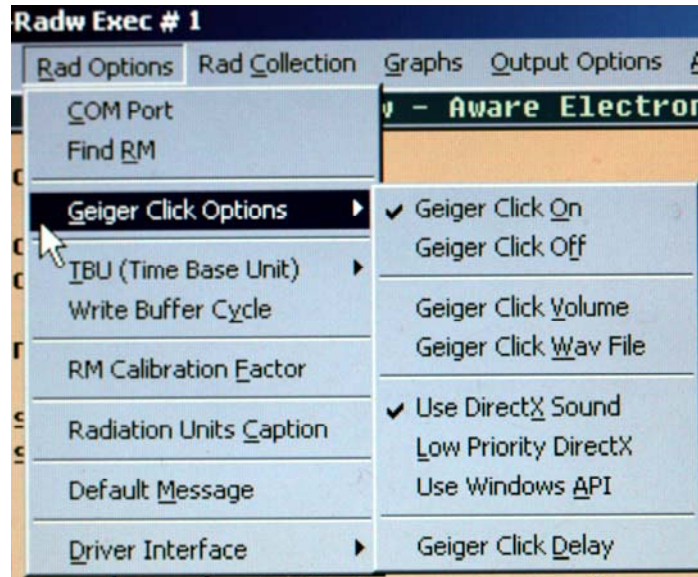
Radw Exec # 1

Rad Options | Rad Collection | Graphs | Output Options

v - Aware Electron

COM Port
Find RM
Geiger Click Options
TBU (Time Base Unit)
Write Buffer Cycle
RM Calibration Factor
Radiation Units Caption
Default Message
Driver Interface

✔ Geiger Click On
Geiger Click Off
Geiger Click Volume
Geiger Click Wav File
✔ Use DirectX Sound
Low Priority DirectX
Use Windows API
Geiger Click Delay